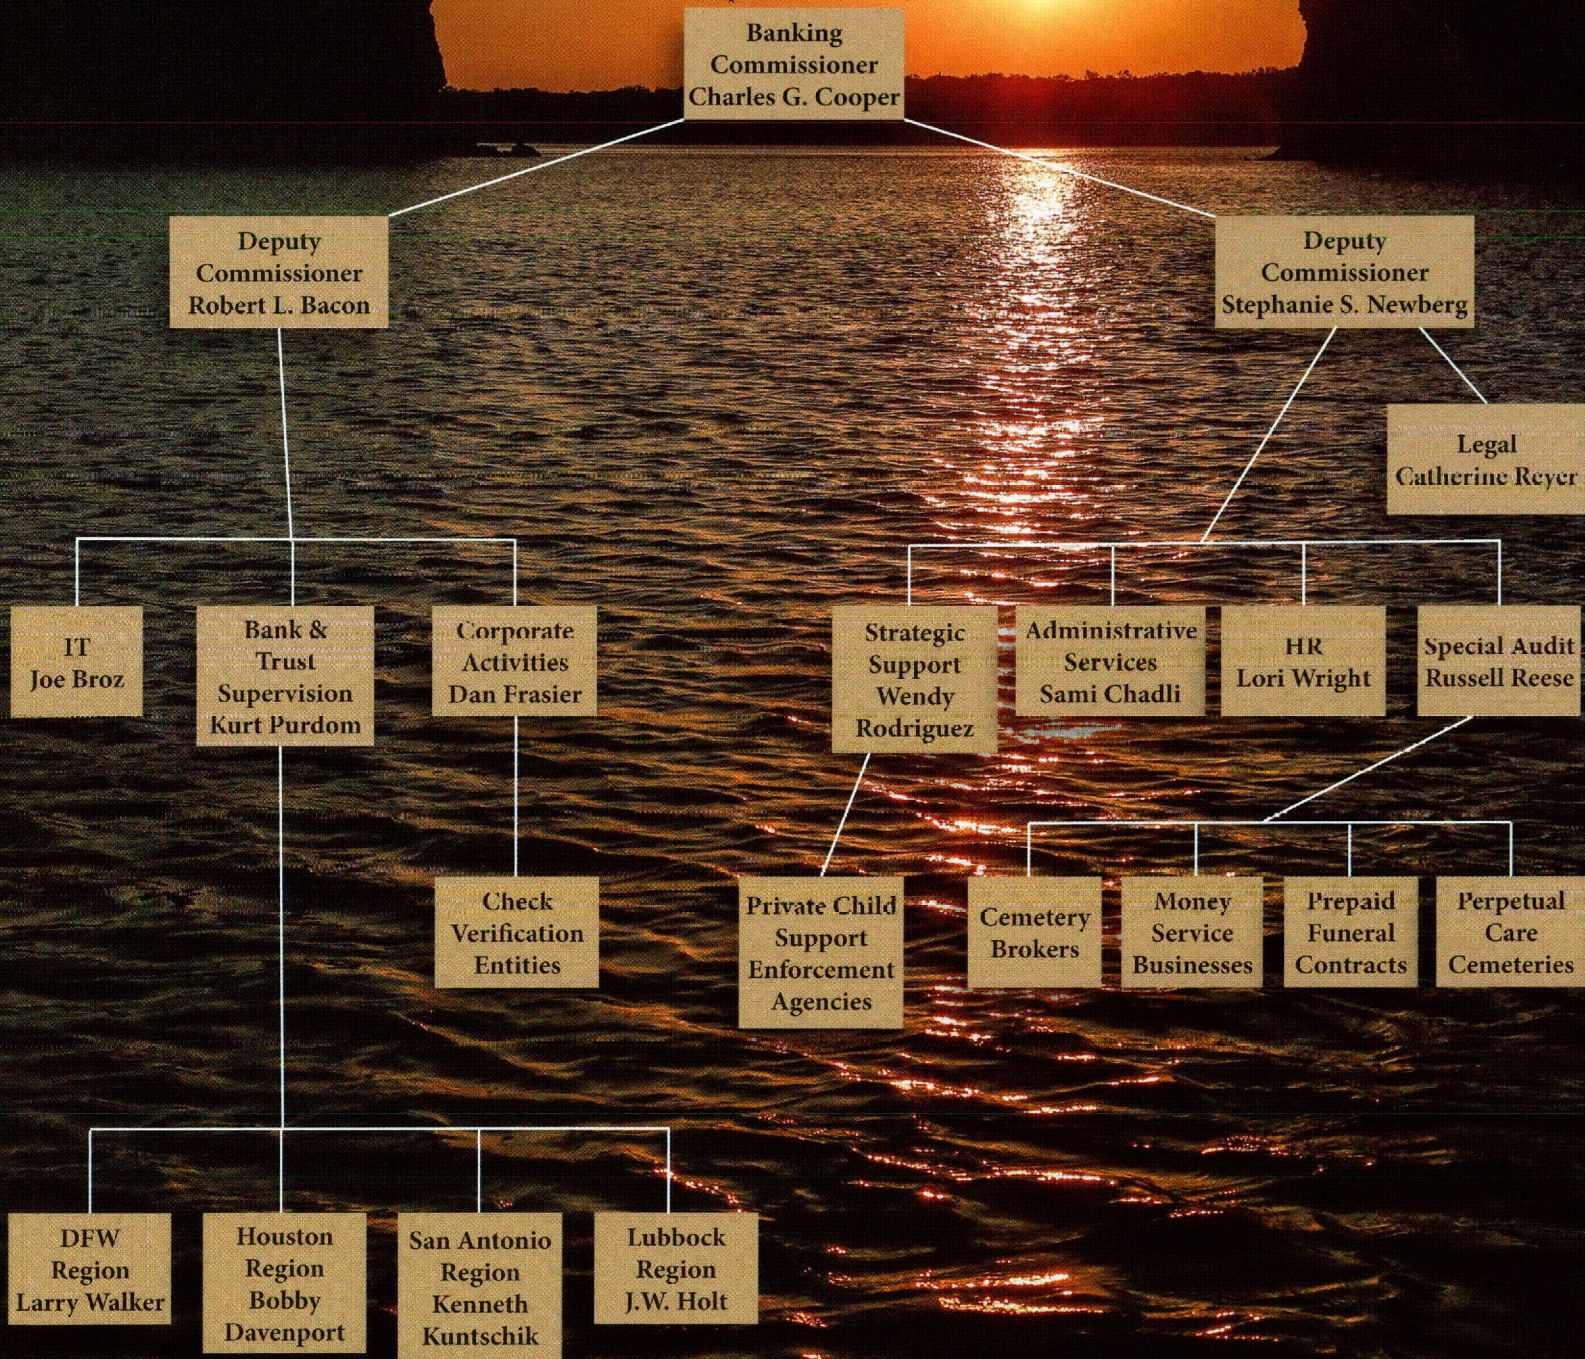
Banking Commissioner Charles G. Cooper

Deputy Commissioner Robert L. Bacon

Deputy Commissioner Stephanie S. Newberg

Legal Catherine Reyer

IT Joe Broz

Bank & Trust Supervision Kurt Purdom

Corporate Activities Dan Frasier

Strategic Support Wendy Rodriguez

Administrative Services Sami Chadli

HR Lori Wright

Special Audit Russell Reese

Check Verification Entities

Private Child Support Enforcement Agencies

Cemetery Brokers

Money Service Businesses

Prepaid Funeral Contracts

Perpetual Care Cemeteries

DFW Region Larry Walker

Houston Region Bobby Davenport

San Antonio Region Kenneth Kuntschik

Lubbock Region J.W. Holt